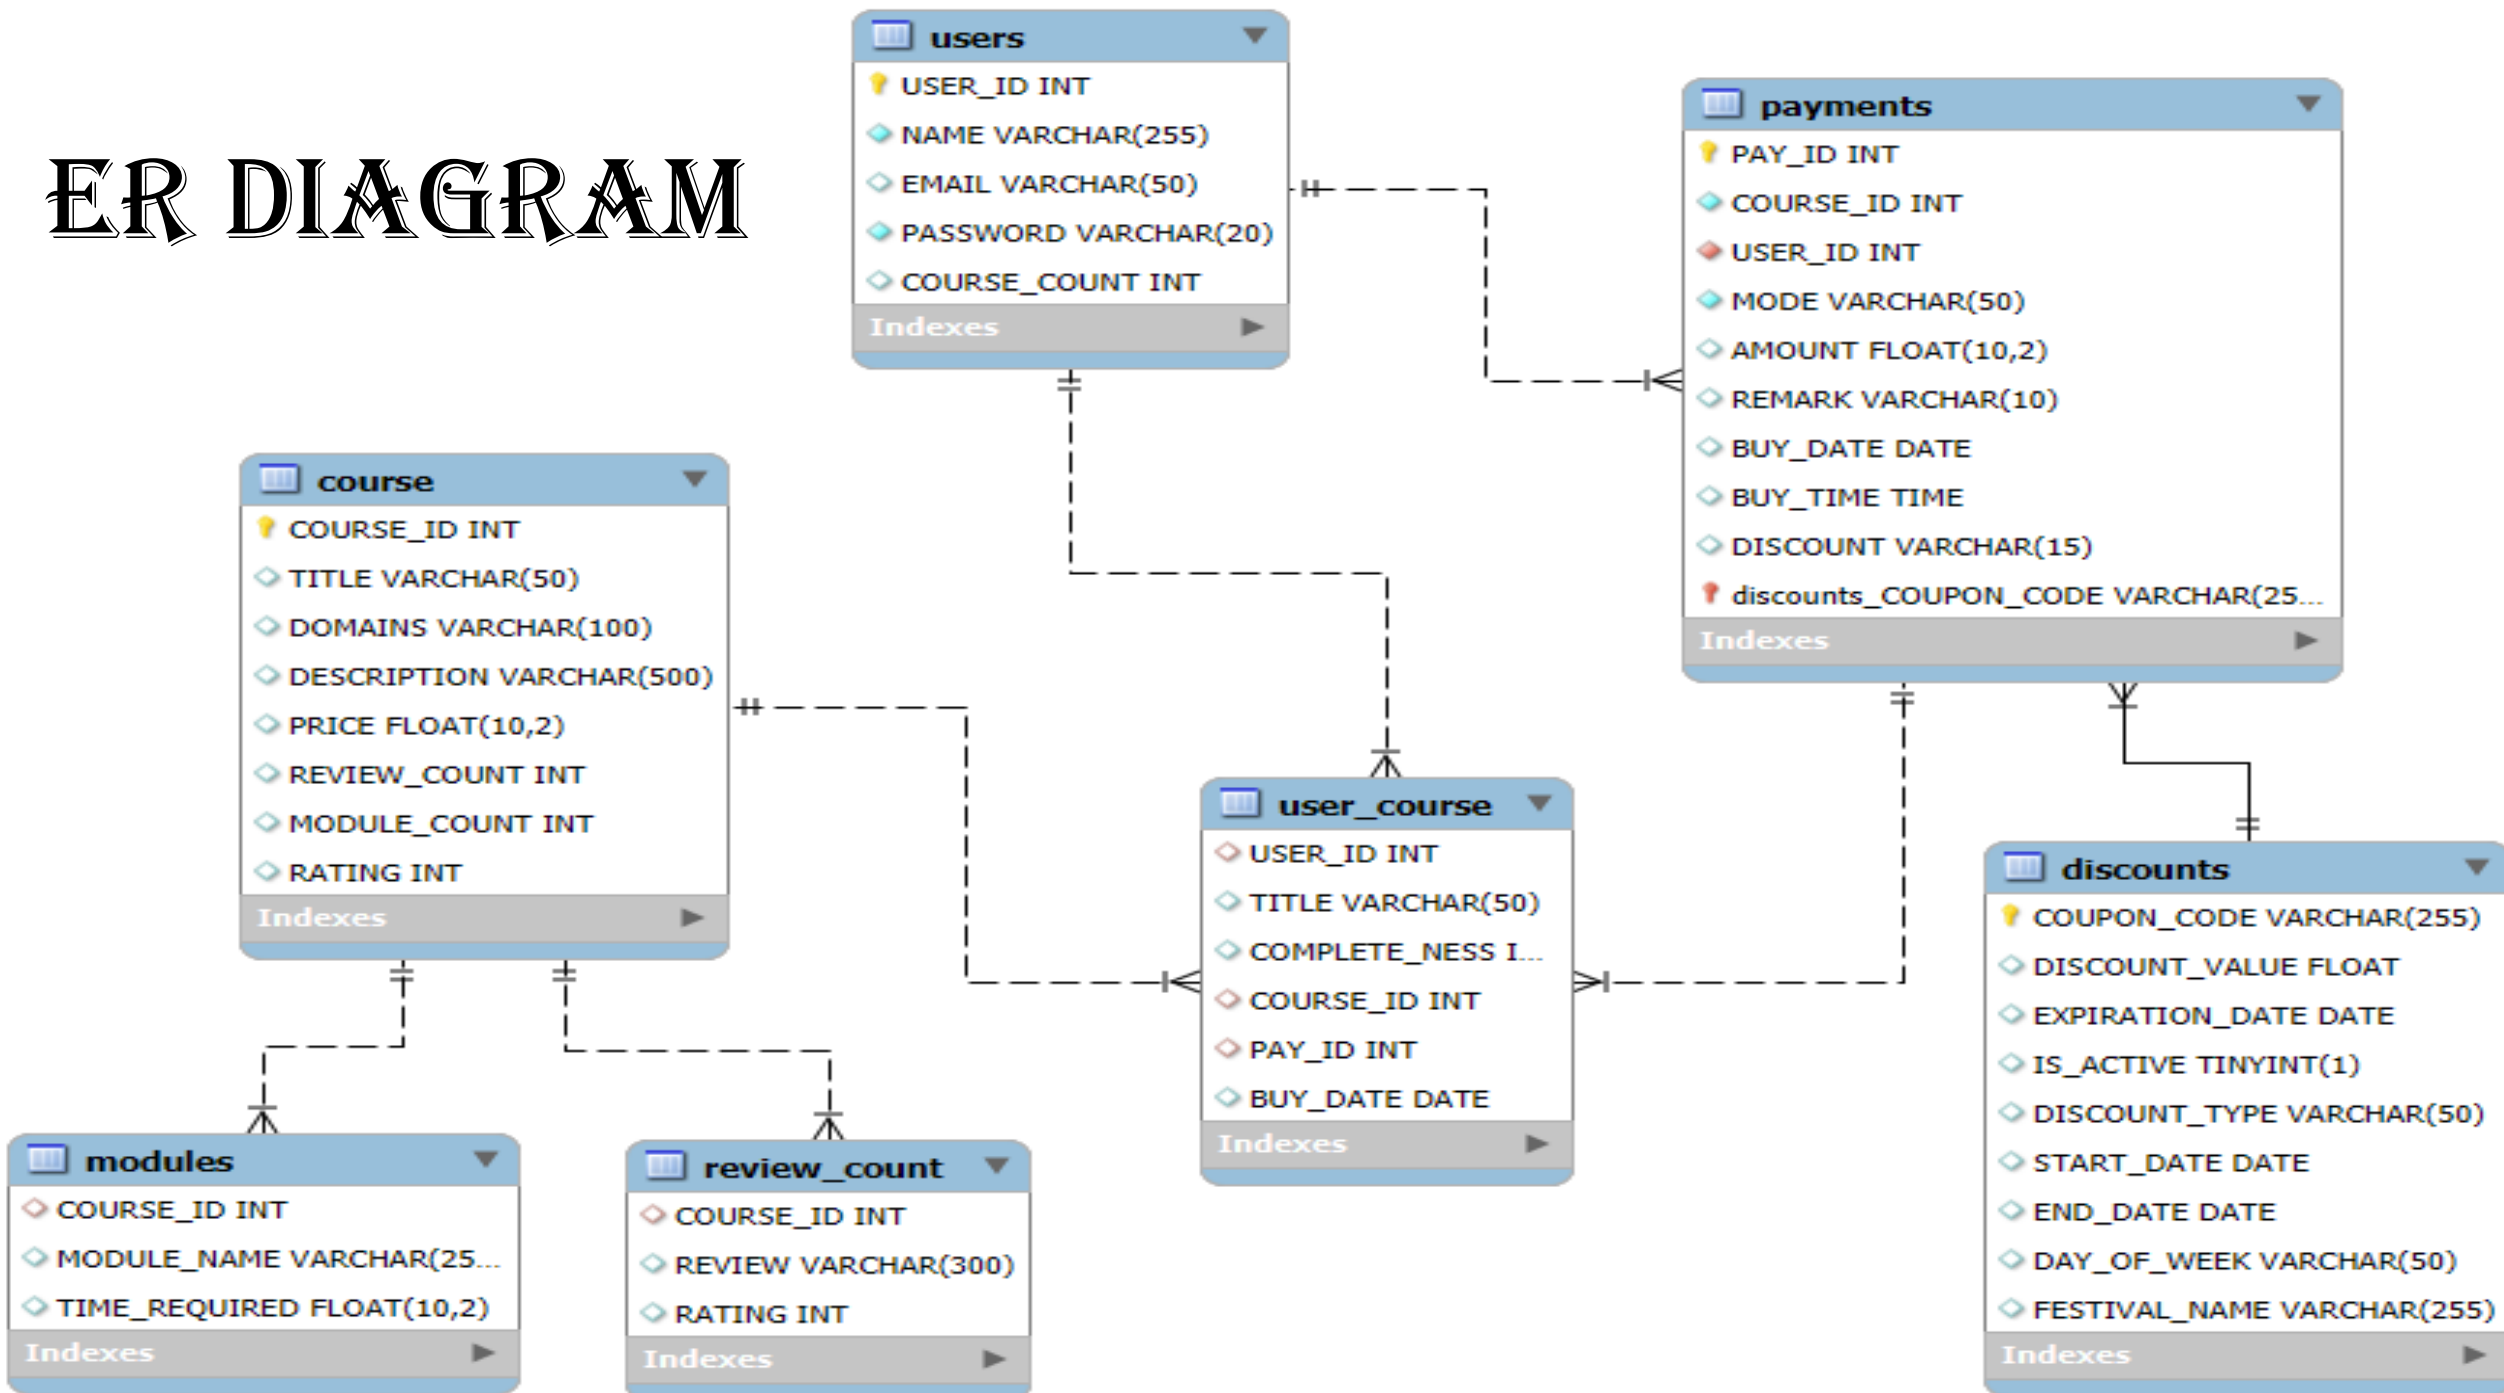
ER DIAGRAM

users
USER_ID INT
NAME VARCHAR(255)
EMAIL VARCHAR(50)
PASSWORD VARCHAR(20)
COURSE_COUNT INT
Indexes

payments
PAY_ID INT
COURSE_ID INT
USER_ID INT
MODE VARCHAR(50)
AMOUNT FLOAT(10,2)
REMARK VARCHAR(10)
BUY_DATE DATE
BUY_TIME TIME
DISCOUNT VARCHAR(15)
discounts_COUPON_CODE VARCHAR(25...
Indexes

course
COURSE_ID INT
TITLE VARCHAR(50)
DOMAINS VARCHAR(100)
DESCRIPTION VARCHAR(500)
PRICE FLOAT(10,2)
REVIEW_COUNT INT
MODULE_COUNT INT
RATING INT
Indexes

user_course
USER_ID INT
TITLE VARCHAR(50)
COMPLETE_NESS I...
COURSE_ID INT
PAY_ID INT
BUY_DATE DATE
Indexes

discounts
COUPON_CODE VARCHAR(255)
DISCOUNT_VALUE FLOAT
EXPIRATION_DATE DATE
IS_ACTIVE TINYINT(1)
DISCOUNT_TYPE VARCHAR(50)
START_DATE DATE
END_DATE DATE
DAY_OF_WEEK VARCHAR(50)
FESTIVAL_NAME VARCHAR(255)
Indexes

modules
COURSE_ID INT
MODULE_NAME VARCHAR(25...
TIME_REQUIRED FLOAT(10,2)
Indexes

review_count
COURSE_ID INT
REVIEW VARCHAR(300)
RATING INT
Indexes